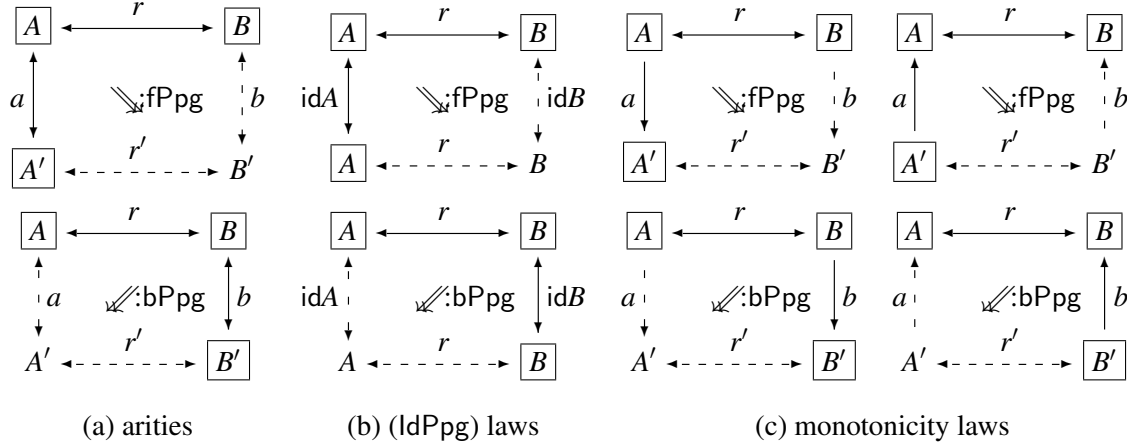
$A$ $r$ $B$
$a$ :fPpg $b$
$A'$ $r'$ $B'$

$A$ $r$ $B$
$a$ :bPpg $b$
$A'$ $r'$ $B'$

(a) arities

$A$ $r$ $B$
id$A$ :fPpg id$B$
$A$ $r$ $B$

$A$ $r$ $B$
id$A$ :bPpg id$B$
$A$ $r$ $B$

(b) (IdPpg) laws

$A$ $r$ $B$
$a$ :fPpg $b$
$A'$ $r'$ $B'$

$A$ $r$ $B$
$a$ :fPpg $b$
$A'$ $r'$ $B'$

$A$ $r$ $B$
$a$ :bPpg $b$
$A'$ $r'$ $B'$

$A$ $r$ $B$
$a$ :bPpg $b$
$A'$ $r'$ $B'$

(c) monotonicity laws